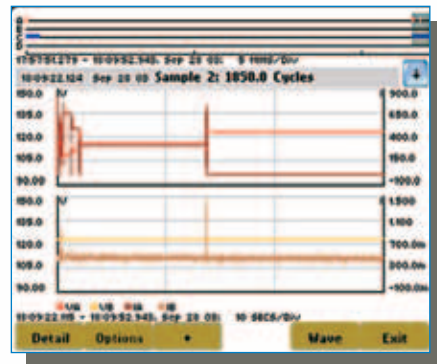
11:07:01.279 - 10:09:52.945, Sep 20 03: 5 min/Div
10:09:22.124 Sep 20 03 Sample 2: 1050.0 Cycles
150.0
135.0
120.0
105.0
90.00
900.0
600.0
300.0
150.0
-100.0
150.0
135.0
120.0
105.0
90.00
1.500
700.0m
500.0m
-100.0m
VA VB IA IB
10:09:22.118 - 10:09:52.945, Sep 20 03: 10 SECS/Div
Detail Options Move Exit